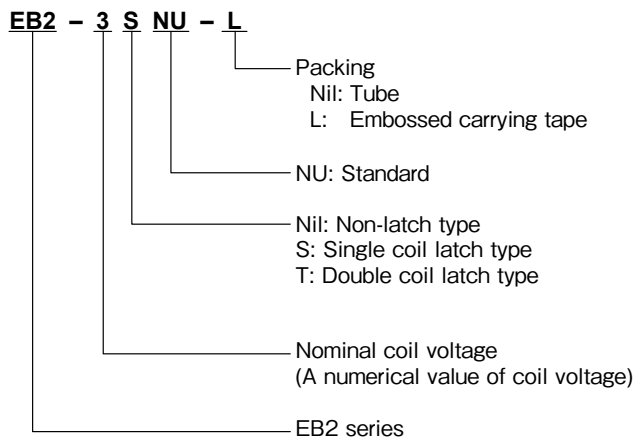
EB2 – 3 S NU – L

Packing
Nil: Tube
L: Embossed carrying tape

NU: Standard

Nil: Non-latch type
S: Single coil latch type
T: Double coil latch type

Nominal coil voltage
(A numerical value of coil voltage)

EB2 series